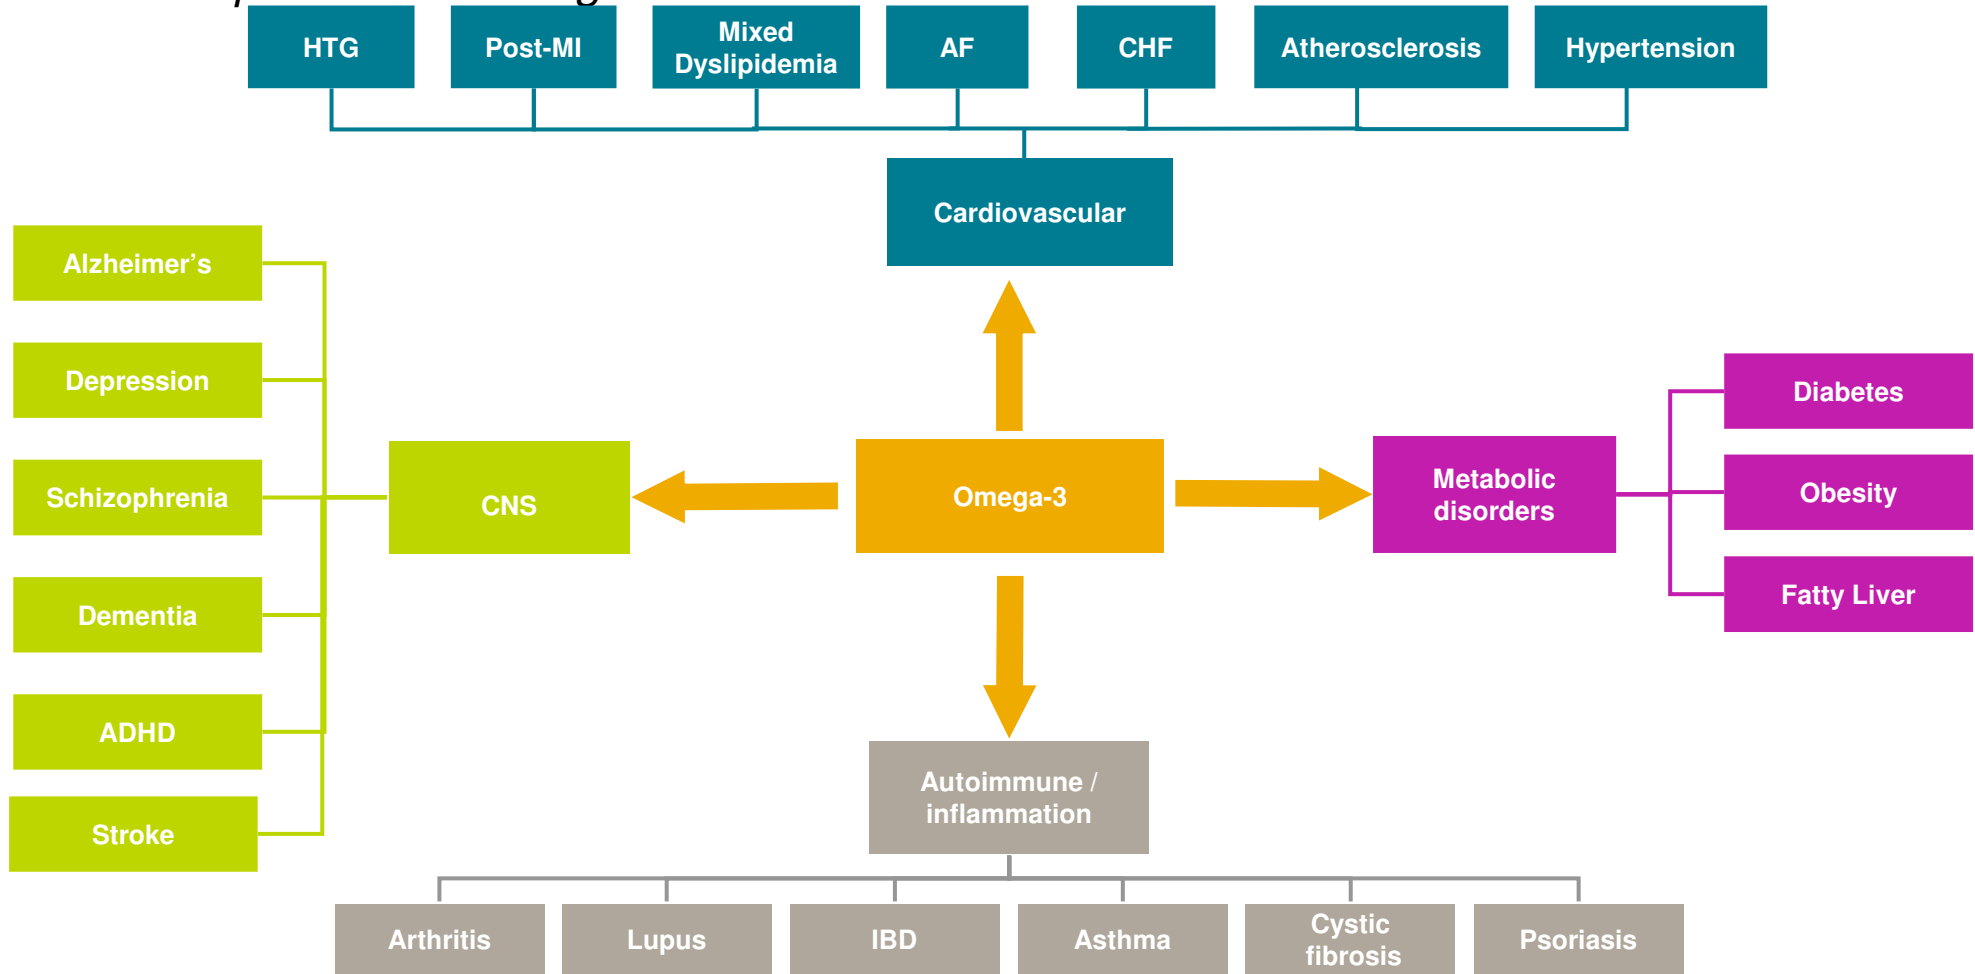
HTG

Post-MI

Mixed Dyslipidemia

AF

CHF

Atherosclerosis

Hypertension

Cardiovascular

Alzheimer's

Depression

Schizophrenia

Dementia

ADHD

Stroke

CNS

Omega-3

Metabolic disorders

Diabetes

Obesity

Fatty Liver

Autoimmune / inflammation

Arthritis

Lupus

IBD

Asthma

Cystic fibrosis

Psoriasis